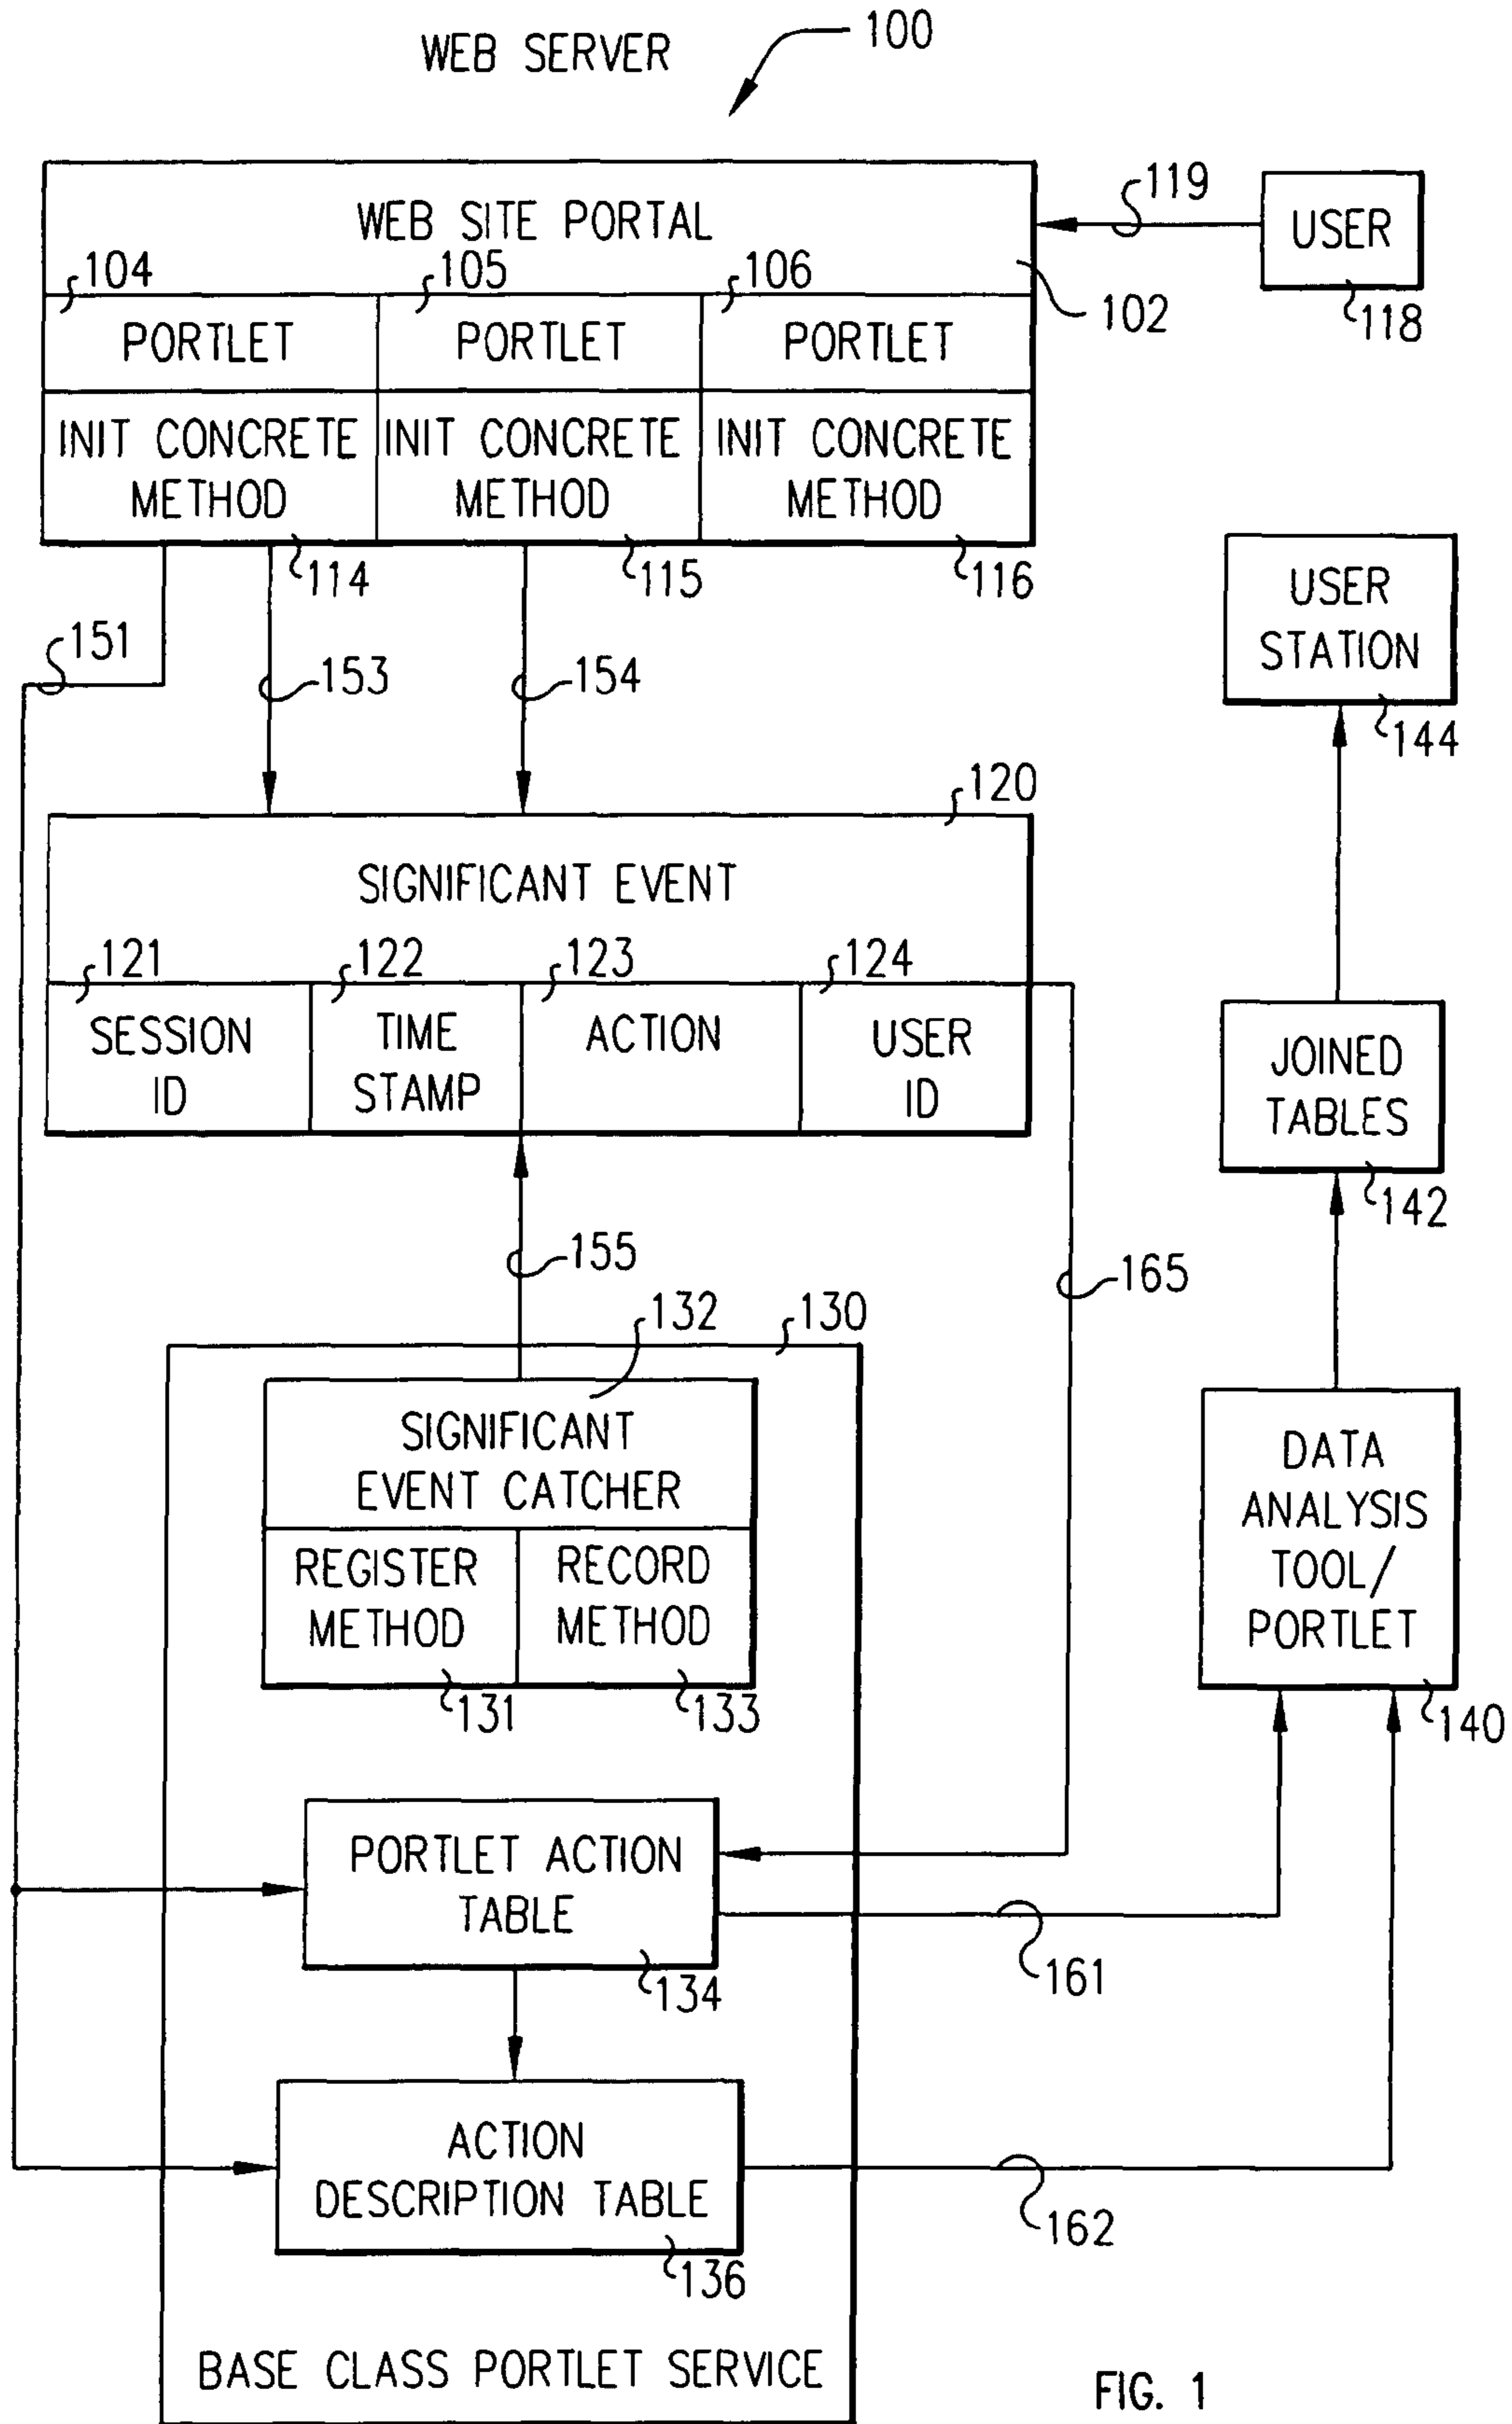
WEB SERVER

100

WEB SITE PORTAL

119

USER

118

102

104

105

106

PORTLET

PORTLET

PORTLET

INIT CONCRETE METHOD

INIT CONCRETE METHOD

INIT CONCRETE METHOD

114

115

116

151

153

154

USER STATION

144

120

SIGNIFICANT EVENT

121

122

123

124

SESSION ID

TIME STAMP

ACTION

USER ID

JOINED TABLES

142

155

165

132

130

SIGNIFICANT EVENT CATCHER

REGISTER METHOD

RECORD METHOD

131

133

DATA ANALYSIS TOOL/ PORTLET

140

PORTLET ACTION TABLE

134

161

ACTION DESCRIPTION TABLE

136

162

BASE CLASS PORTLET SERVICE

FIG. 1